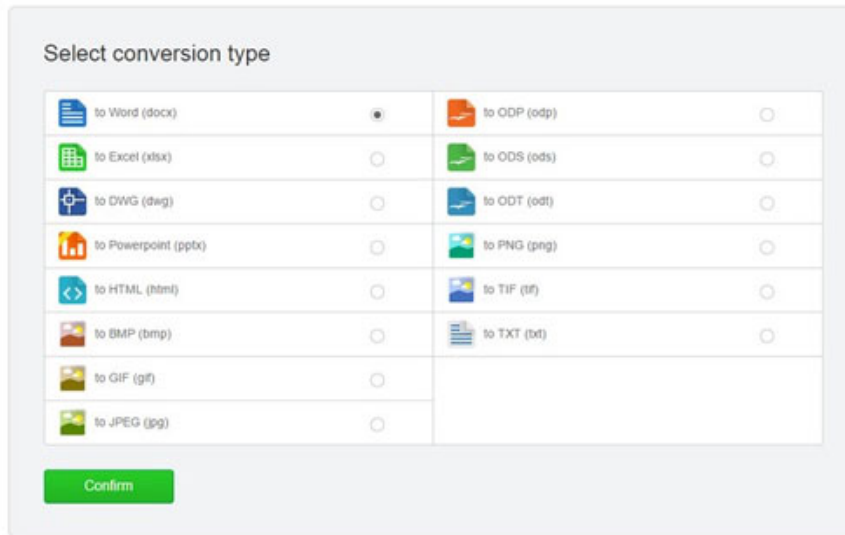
Select conversion type

to Word (docx)
to Excel (xlsx)
to DWG (dwg)
to Powerpoint (pptx)
to HTML (html)
to BMP (bmp)
to GIF (gif)
to JPEG (jpg)

to ODP (odp)
to ODS (ods)
to ODT (odt)
to PNG (png)
to TIF (tif)
to TXT (txt)

Confirm